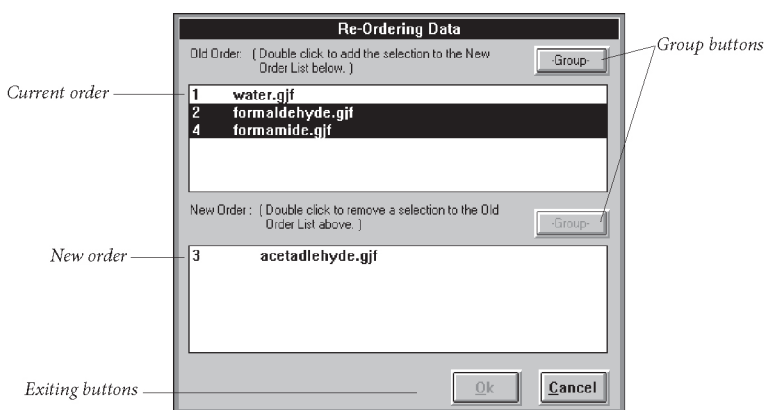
Re-Ordering Data

Old Order: ( Double click to add the selection to the New Order List below. )

-Group-

Group buttons

Current order

1 water.gjf
2 formaldehyde.gjf
4 formamide.gjf

New Order : ( Double click to remove a selection to the Old Order List above. )

-Group-

New order

3 acetadlehyde.gjf

Exiting buttons

Ok

Cancel